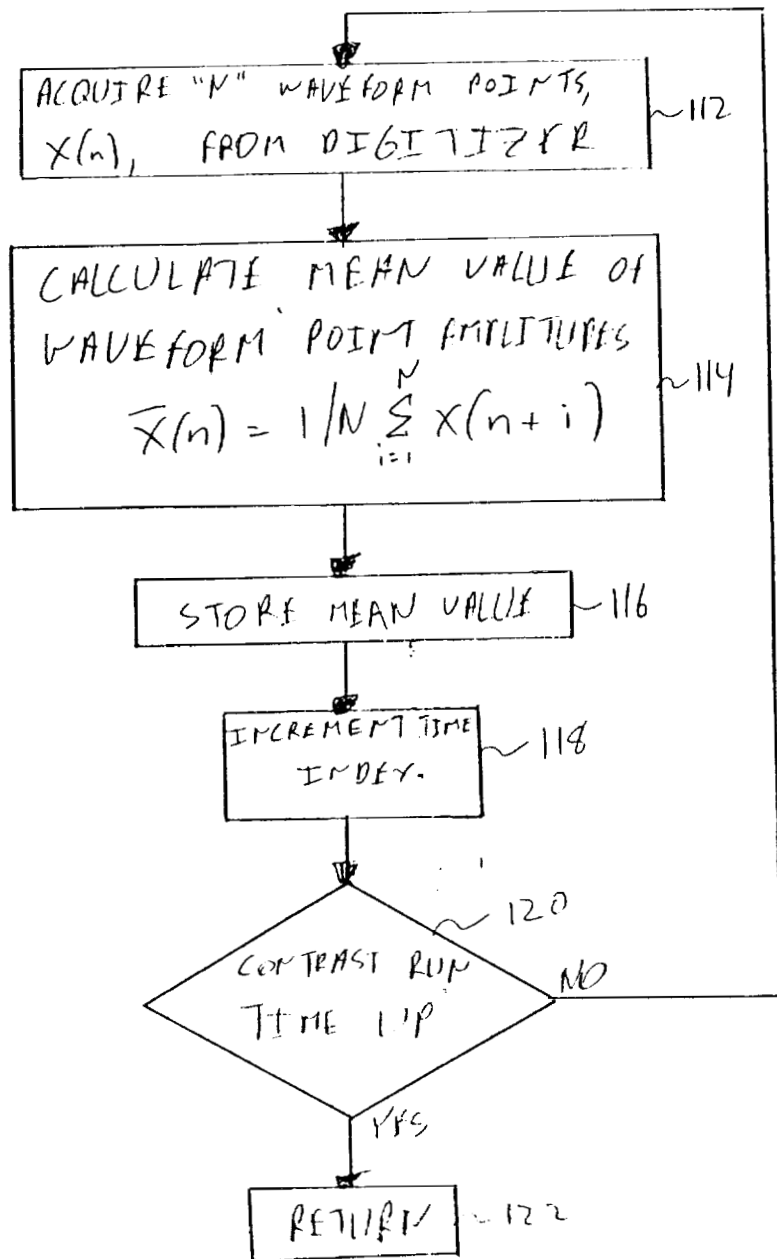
ACQUIRE "N" WAVEFORM POINTS, $X(n)$, FROM DIGITIZER

112

CALCULATE MEAN VALUE OF WAVEFORM POINT AMPLITUDES

$\bar{X}(n) = 1/N \sum_{i=1}^{N} X(n+i)$

114

STORE MEAN VALUE

116

INCREMENT TIME INDEX.

118

120

CONTRAST RUN TIME UP

NO

YES

RETURN

122